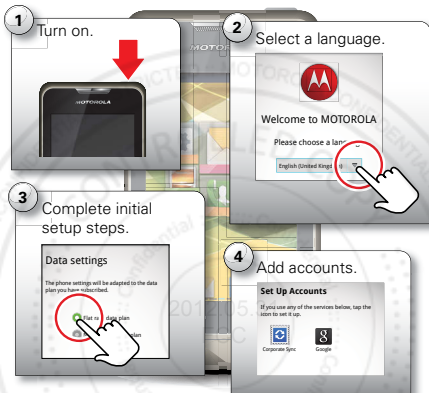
1 Turn on.

MOTOROLA

2 Select a language.

Welcome to MOTOROLA

Please choose a lang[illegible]

English (United Kingd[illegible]

3 Complete initial setup steps.

Data settings

The phone settings will be adapted to the data plan you have subscribed.

Flat ra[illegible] data plan

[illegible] plan

4 Add accounts.

Set Up Accounts

If you use any of the services below, tap the icon to set it up.

Corporate Sync

Google

MOTOROLA

2012.05.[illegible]